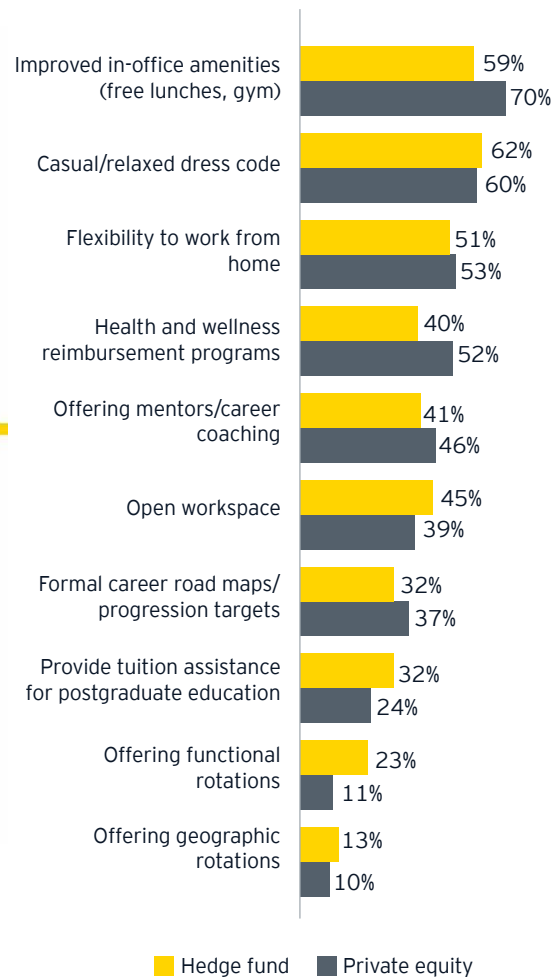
Improved in-office amenities (free lunches, gym) 59% 70%

Casual/relaxed dress code 62% 60%

Flexibility to work from home 51% 53%

Health and wellness reimbursement programs 40% 52%

Offering mentors/career coaching 41% 46%

Open workspace 45% 39%

Formal career road maps/ progression targets 32% 37%

Provide tuition assistance for postgraduate education 32% 24%

Offering functional rotations 23% 11%

Offering geographic rotations 13% 10%

Hedge fund Private equity